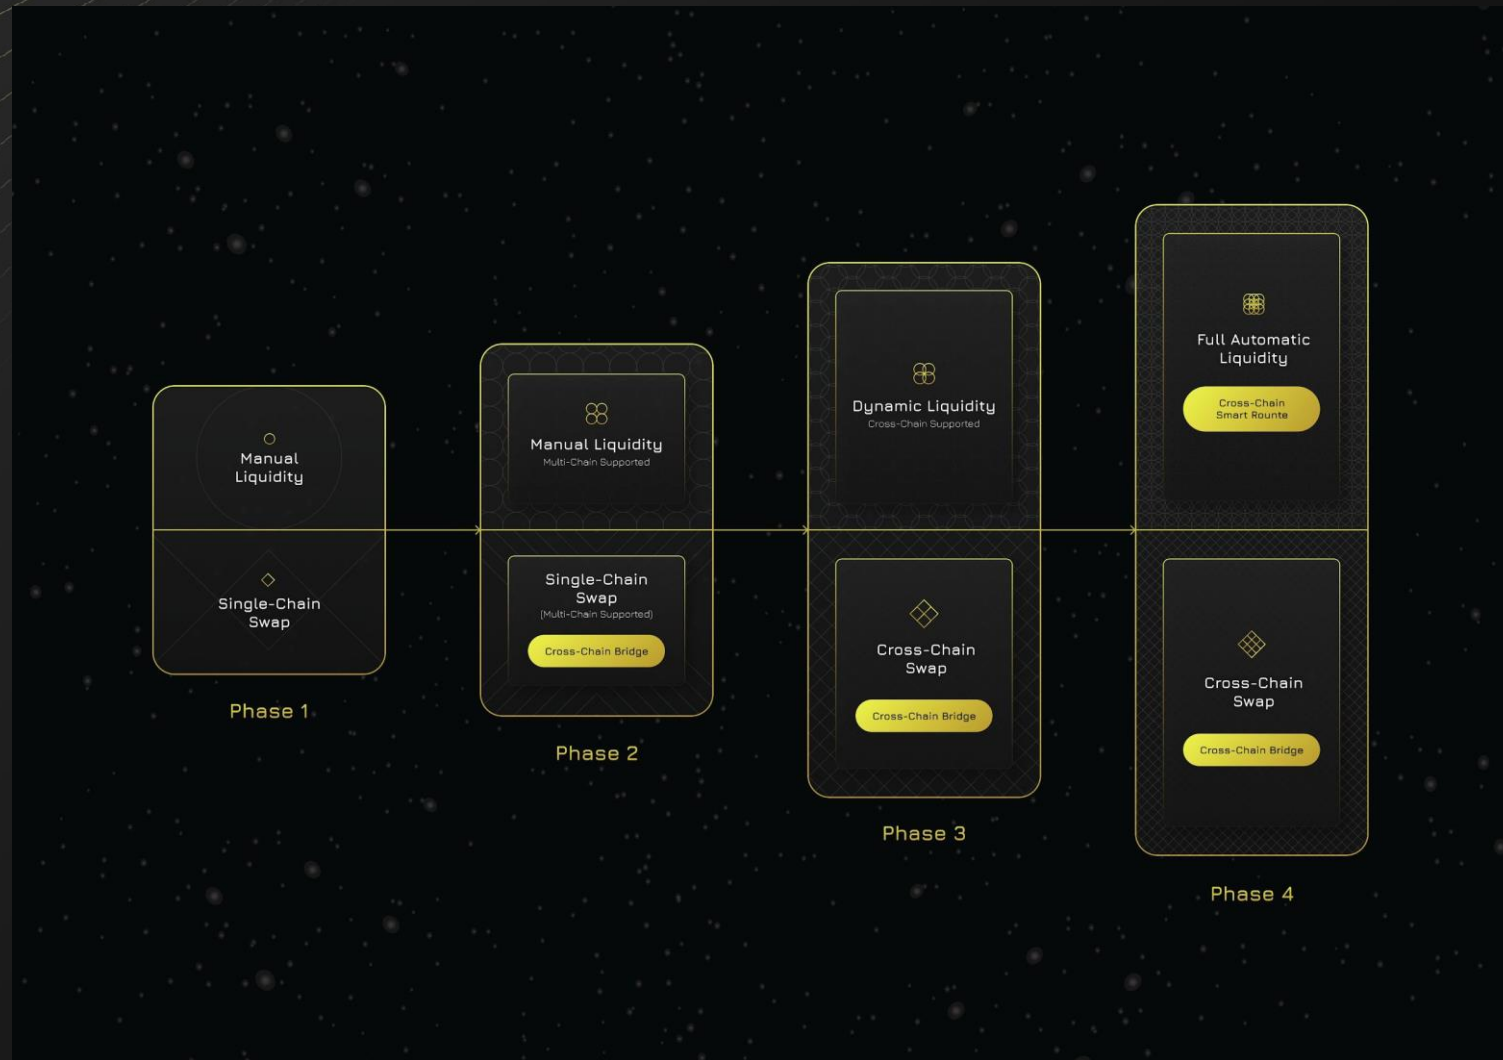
Manual Liquidity

Single-Chain Swap

Phase 1

Manual Liquidity
Multi-Chain Supported

Single-Chain Swap
(Multi-Chain Supported)

Cross-Chain Bridge

Phase 2

Dynamic Liquidity
Cross-Chain Supported

Cross-Chain Swap

Cross-Chain Bridge

Phase 3

Full Automatic Liquidity

Cross-Chain Smart Rounte

Cross-Chain Swap

Cross-Chain Bridge

Phase 4